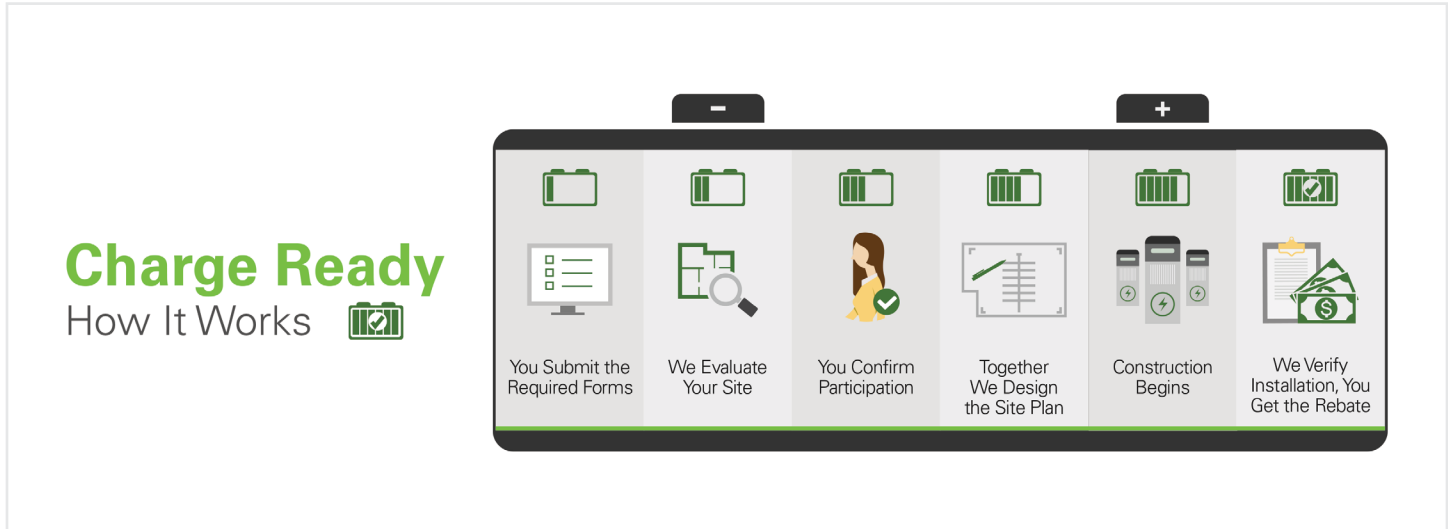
Charge Ready
How It Works

-
+

You Submit the Required Forms

We Evaluate Your Site

You Confirm Participation

Together We Design the Site Plan

Construction Begins

We Verify Installation, You Get the Rebate